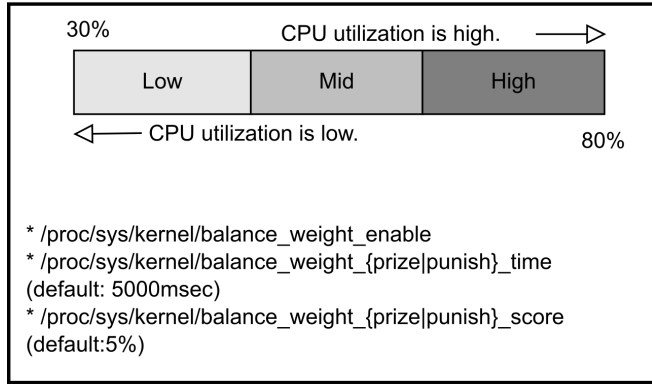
30%

CPU utilization is high.

| Low | Mid | High |
|---|---|---|

CPU utilization is low.

80%

* /proc/sys/kernel/balance_weight_enable
* /proc/sys/kernel/balance_weight_{prize|punish}_time (default: 5000msec)
* /proc/sys/kernel/balance_weight_{prize|punish}_score (default:5%)